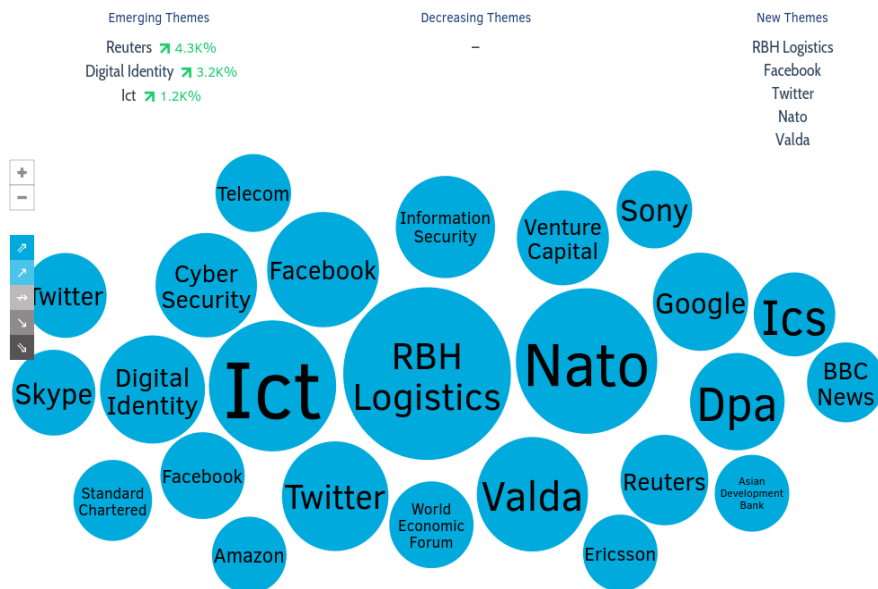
Emerging Themes

Reuters 4.3K%
Digital Identity 3.2K%
Ict 1.2K%

Decreasing Themes

–

New Themes

RBH Logistics
Facebook
Twitter
Nato
Valda

+
−

Telecom
Information Security
Venture Capital
Sony
Cyber Security
Facebook
Twitter
Google
Ics
RBH Logistics
Nato
Digital Identity
Ict
BBC News
Skype
Dpa
Facebook
Reuters
Asian Development Bank
Standard Chartered
Twitter
Valda
World Economic Forum
Amazon
Ericsson